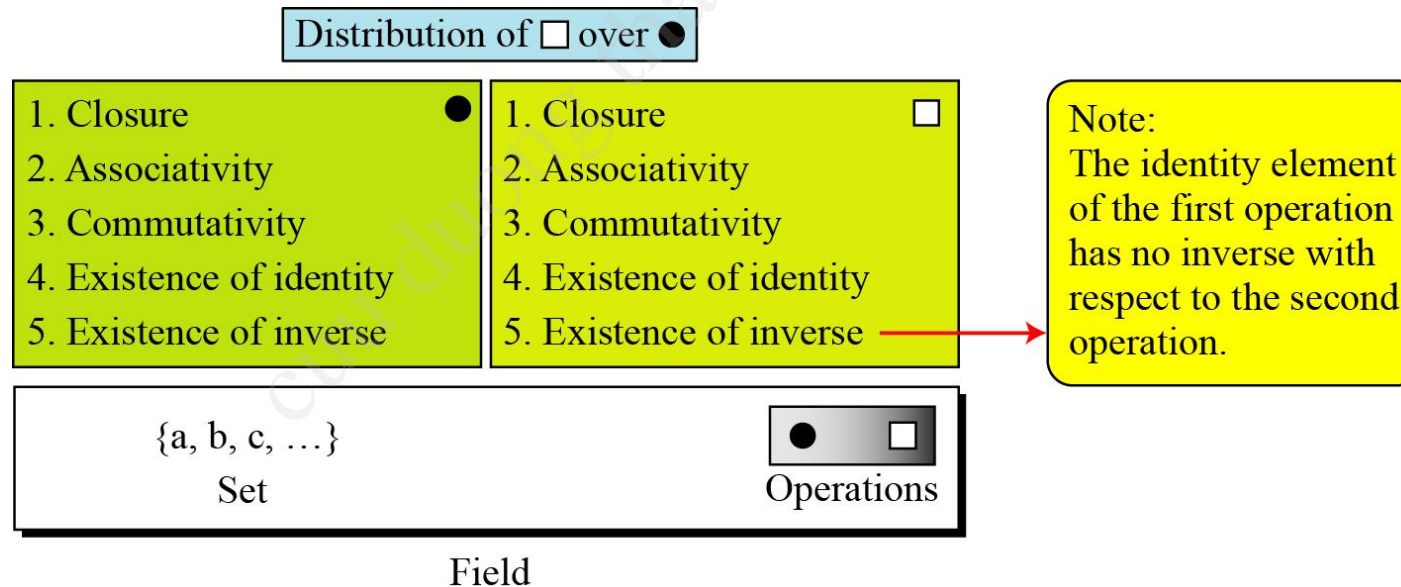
Distribution of □ over ●

1. Closure ●
2. Associativity
3. Commutativity
4. Existence of identity
5. Existence of inverse

1. Closure □
2. Associativity
3. Commutativity
4. Existence of identity
5. Existence of inverse

Note:
The identity element of the first operation has no inverse with respect to the second operation.

{a, b, c, …}
Set

● □
Operations

Field